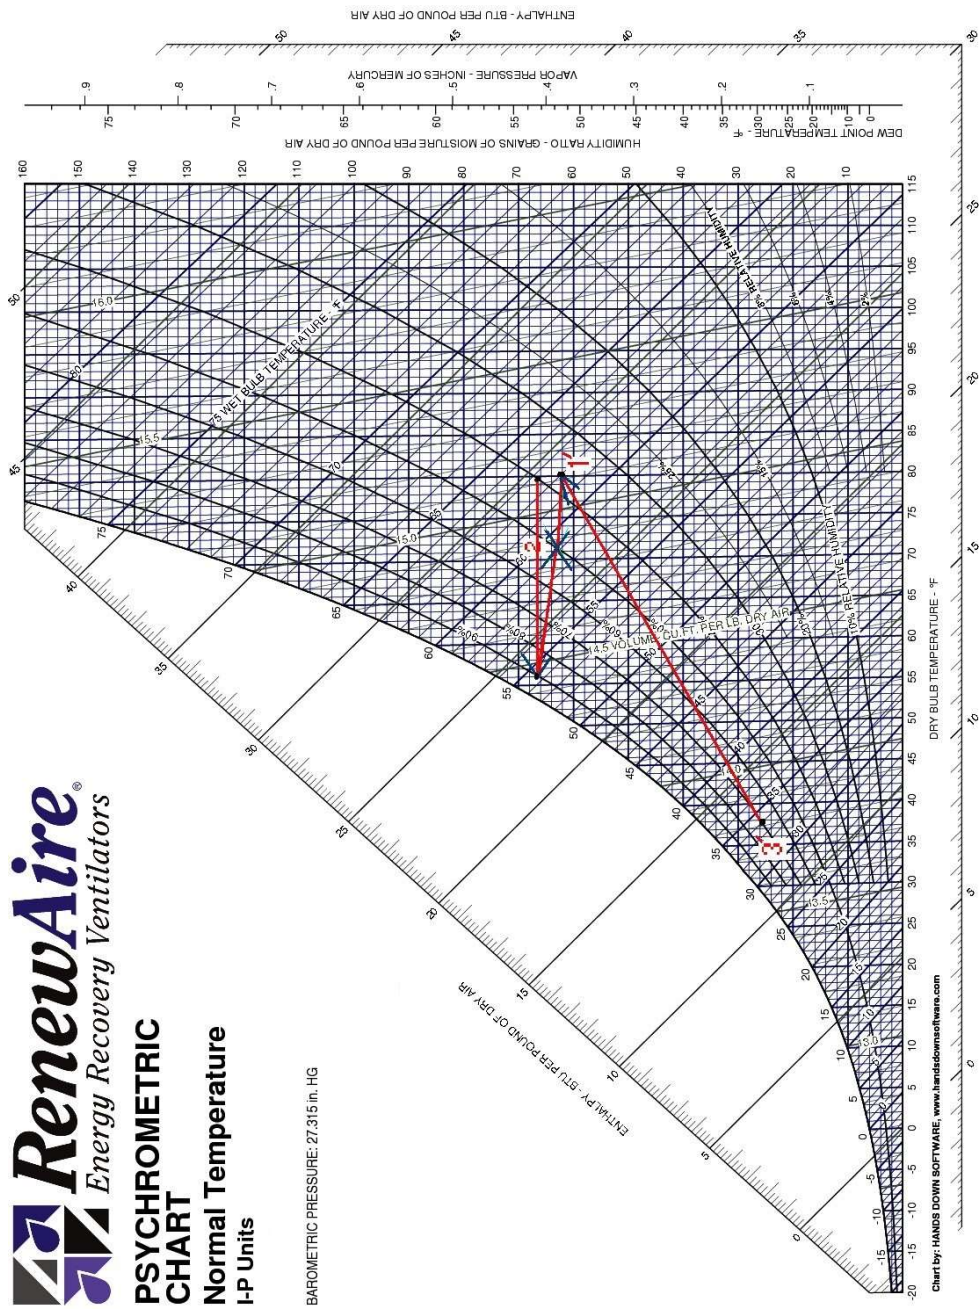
RenewAire®
Energy Recovery Ventilators

PSYCHROMETRIC CHART
Normal Temperature
I-P Units

BAROMETRIC PRESSURE: 27.315 in. HG

ENTHALPY - BTU PER POUND OF DRY AIR
50 45 40 35 30

VAPOR PRESSURE - INCHES OF MERCURY
.9 .8 .7 .6 .5 .4 .3 .2 .1 0

HUMIDITY RATIO - GRAINS OF MOISTURE PER POUND OF DRY AIR
160 150 140 130 120 110 100 90 80 70 60 50 40 30 20 10 0

DEW POINT TEMPERATURE - °F
75 70 65 60 55 50 45 40 35 30 25 20 15 10 0

DRY BULB TEMPERATURE - °F
-20 -15 -10 -5 0 5 10 15 20 25 30 35 40 45 50 55 60 65 70 75 80 85 90 95 100 105 110 115

ENTHALPY - BTU PER POUND OF DRY AIR
0 5 10 15 20 25 30 35 40 45 50

75 WET BULB TEMPERATURE - °F
75 70 65 60 55 50 45 40 35 30 25 20 15 10 5 0 -5 -10 -15

16.0 15.5 15.0 14.5 VOLUME - CU.FT. PER LB. DRY AIR 13.5 13.0

RELATIVE HUMIDITY
10% RELATIVE HUMIDITY
90% 80% 70% 60% 50% 40% 30% 25% 20% 15% 10% 8% 6% 4% 2%

1'
2
3'

Chart by: HANDS DOWN SOFTWARE, www.handsdownsoftware.com